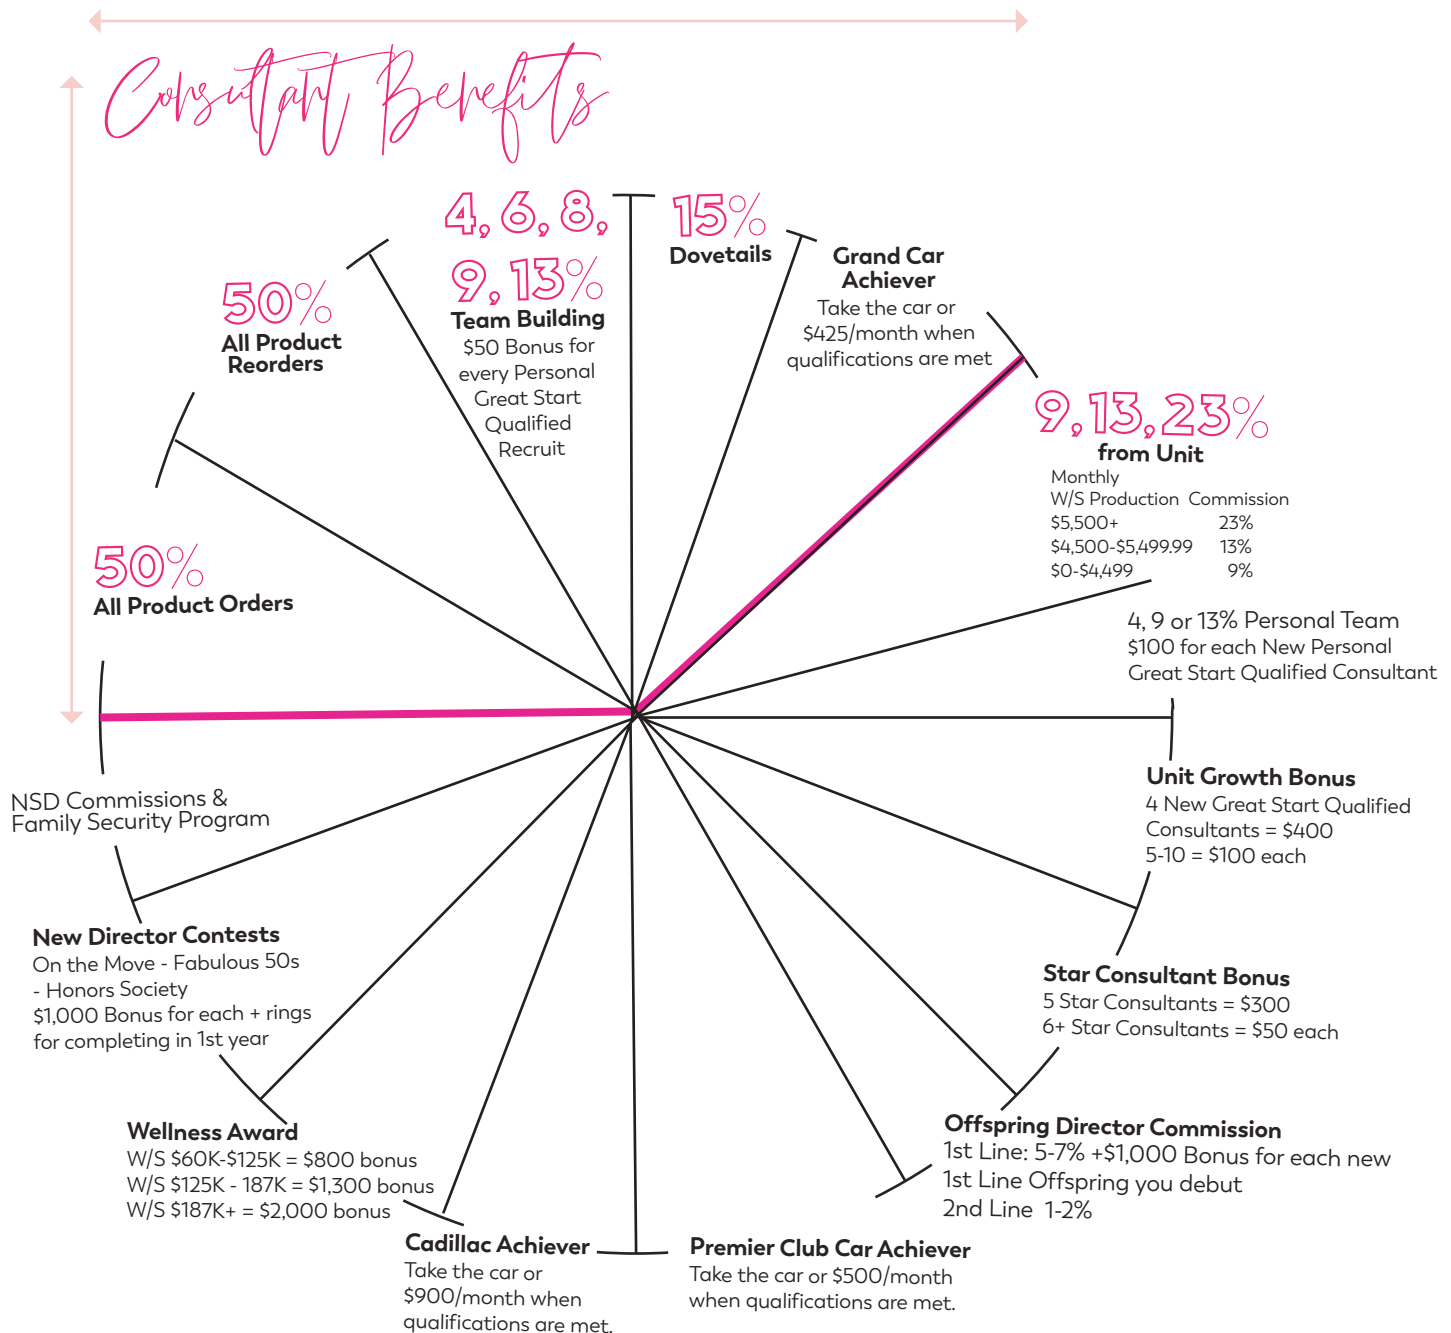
Consultant Benefits

50%
All Product Reorders

4, 6, 8, 9, 13%
Team Building
$50 Bonus for every Personal Great Start Qualified Recruit

15%
Dovetails

Grand Car Achiever
Take the car or $425/month when qualifications are met

9, 13, 23%
from Unit

| Monthly W/S Production | Commission |
|---|---|
| $5,500+ | 23% |
| $4,500-$5,499.99 | 13% |
| $0-$4,499 | 9% |

4, 9 or 13% Personal Team
$100 for each New Personal Great Start Qualified Consultant

50%
All Product Orders

NSD Commissions & Family Security Program

Unit Growth Bonus
4 New Great Start Qualified Consultants = $400
5-10 = $100 each

Star Consultant Bonus
5 Star Consultants = $300
6+ Star Consultants = $50 each

New Director Contests
On the Move - Fabulous 50s - Honors Society
$1,000 Bonus for each + rings for completing in 1st year

Wellness Award
W/S $60K-$125K = $800 bonus
W/S $125K - 187K = $1,300 bonus
W/S $187K+ = $2,000 bonus

Offspring Director Commission
1st Line: 5-7% +$1,000 Bonus for each new 1st Line Offspring you debut
2nd Line 1-2%

Cadillac Achiever
Take the car or $900/month when qualifications are met.

Premier Club Car Achiever
Take the car or $500/month when qualifications are met.